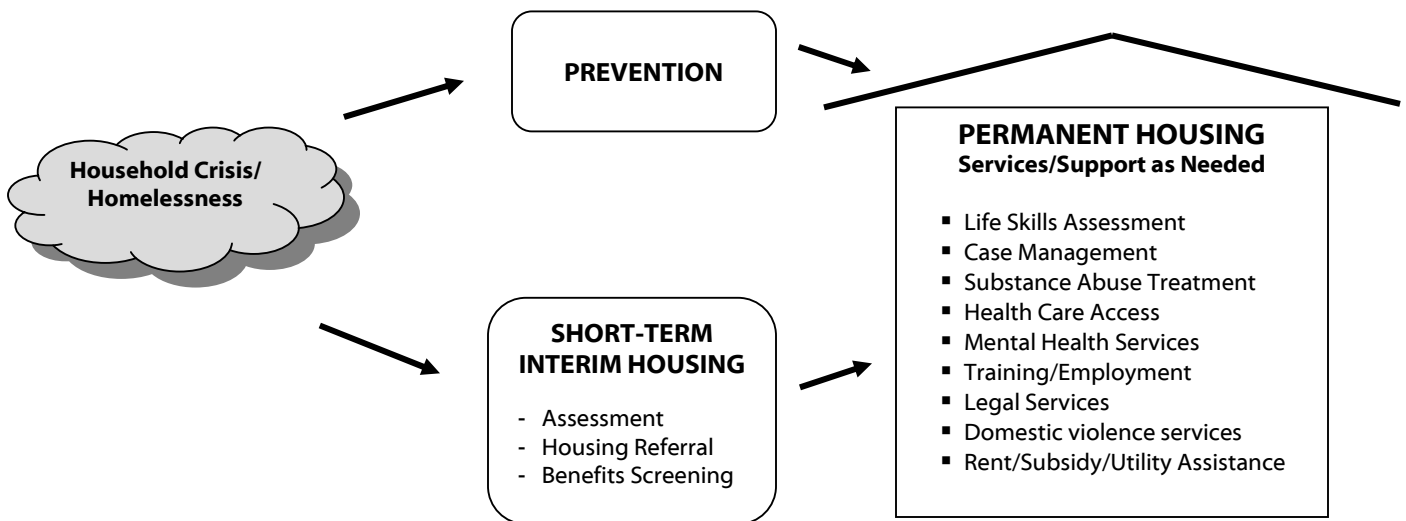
Household Crisis/ Homelessness

PREVENTION

SHORT-TERM INTERIM HOUSING

- Assessment
- Housing Referral
- Benefits Screening

PERMANENT HOUSING
Services/Support as Needed

- Life Skills Assessment
- Case Management
- Substance Abuse Treatment
- Health Care Access
- Mental Health Services
- Training/Employment
- Legal Services
- Domestic violence services
- Rent/Subsidy/Utility Assistance